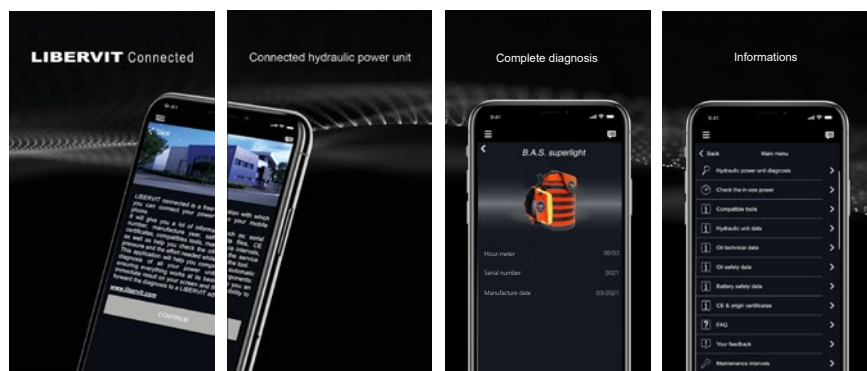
LIBERVIT Connected

Connected hydraulic power unit

Complete diagnosis

Informations

9:41

Back

LIBERVIT connected is a free application with which you can connect your power unit to your mobile phone.

It will give you a lot of information such as: serial number, manufacture year, safety data files, CE certificates, compatible tools, maintenance intervals, etc. It will also help you check the settings of the pressure and the effort needed while operating the tool.

This application will help you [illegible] diagnosis of all your power units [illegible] ensuring everything works at its best. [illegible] immediate result on your screen and you can forward the diagnosis to a LIBERVIT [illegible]

www.libervit.com

CONTINUE

9:41

B.A.S. superlight

Hour-meter 00:03

Serial number 0021

Manufacture date 03/2021

9:41

Back Main menu

Hydraulic power unit diagnosis

Check the in-use power

Compatible tools

Hydraulic unit data

Oil technical data

Oil safety data

Battery safety data

CE & origin certificates

FAQ

Your feedback

Maintenance intervals